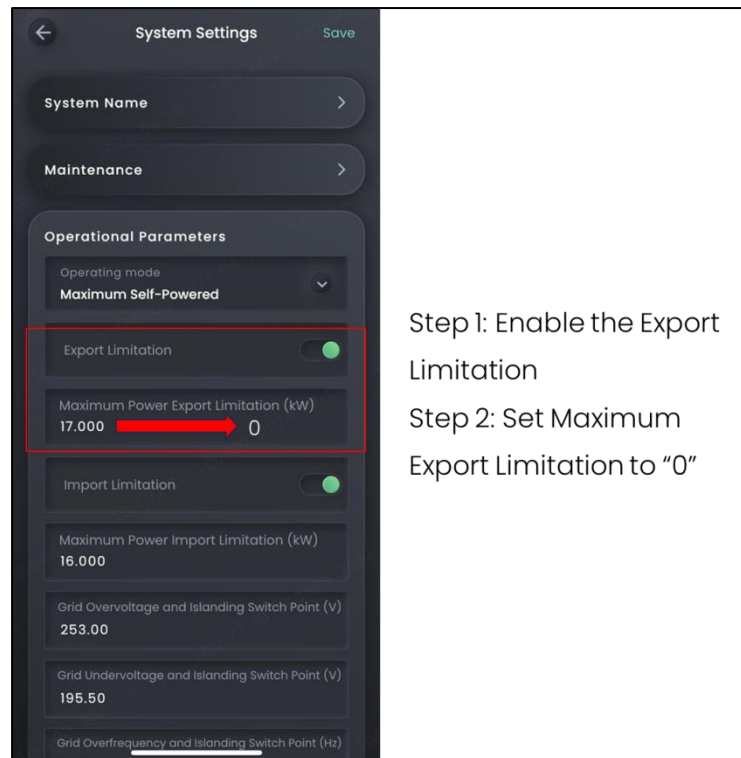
System Settings
Save

System Name

Maintenance

Operational Parameters

Operating mode
Maximum Self-Powered

Export Limitation

Maximum Power Export Limitation (kW)
17.000 0

Import Limitation

Maximum Power Import Limitation (kW)
16.000

Grid Overvoltage and Islanding Switch Point (V)
253.00

Grid Undervoltage and Islanding Switch Point (V)
195.50

Grid Overfrequency and Islanding Switch Point (Hz)

Step 1: Enable the Export Limitation
Step 2: Set Maximum Export Limitation to "0"